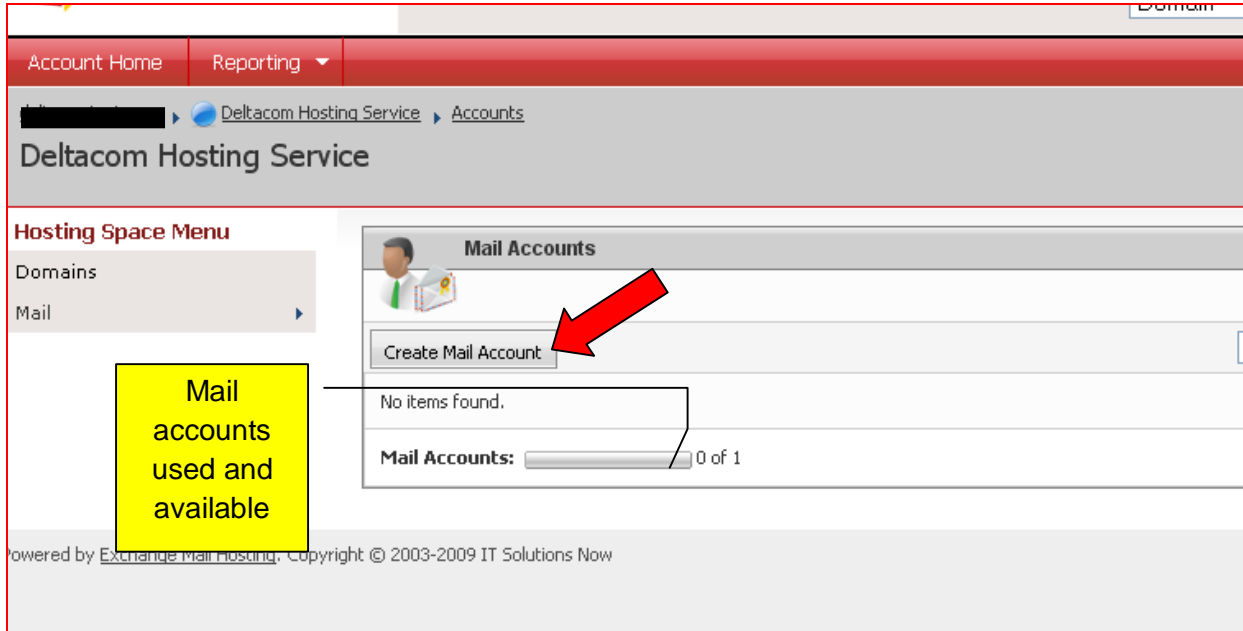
Domain

Account Home
Reporting

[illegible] Deltacom Hosting Service Accounts

Deltacom Hosting Service

Hosting Space Menu
Domains
Mail

Mail Accounts

Create Mail Account

Mail accounts used and available

No items found.

Mail Accounts: 0 of 1

owered by Exchange Mail Hosting, Copyright © 2003-2009 IT Solutions Now